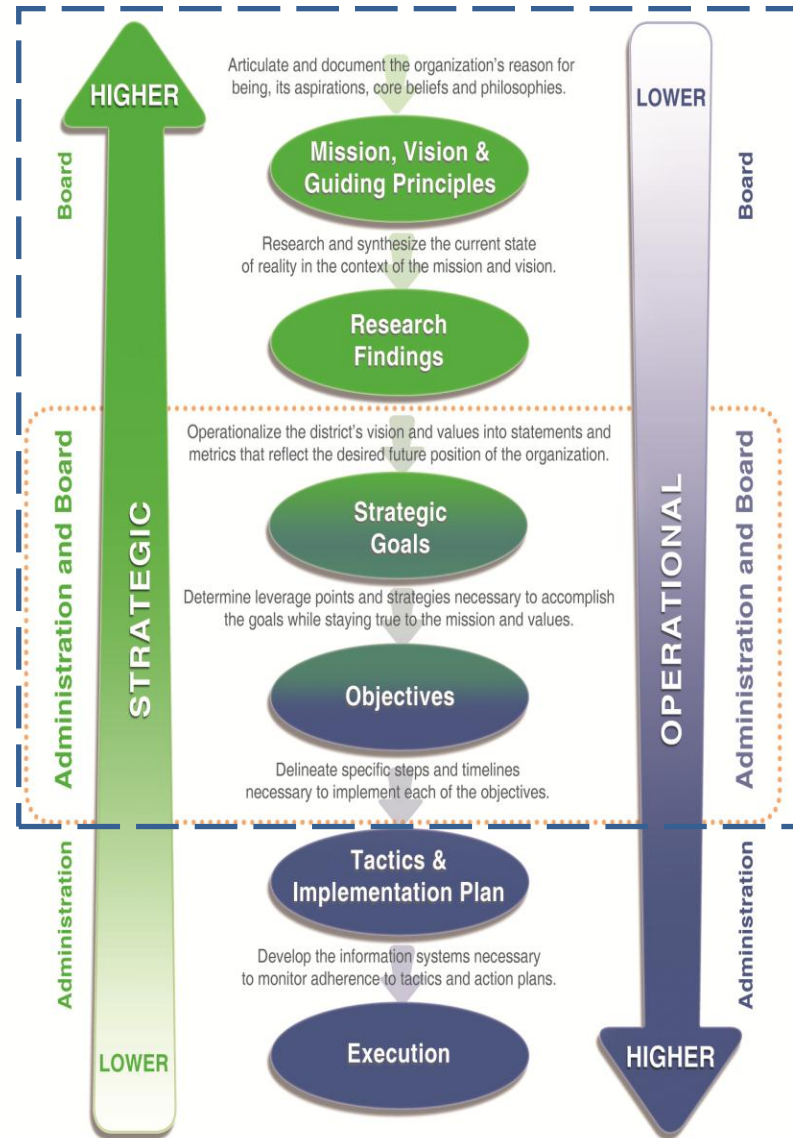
HIGHER

Board

Administration and Board

STRATEGIC

Administration

LOWER

Articulate and document the organization's reason for being, its aspirations, core beliefs and philosophies.

Mission, Vision & Guiding Principles

Research and synthesize the current state of reality in the context of the mission and vision.

Research Findings

Operationalize the district's vision and values into statements and metrics that reflect the desired future position of the organization.

Strategic Goals

Determine leverage points and strategies necessary to accomplish the goals while staying true to the mission and values.

Objectives

Delineate specific steps and timelines necessary to implement each of the objectives.

Tactics & Implementation Plan

Develop the information systems necessary to monitor adherence to tactics and action plans.

Execution

LOWER

Board

Administration and Board

OPERATIONAL

Administration

HIGHER